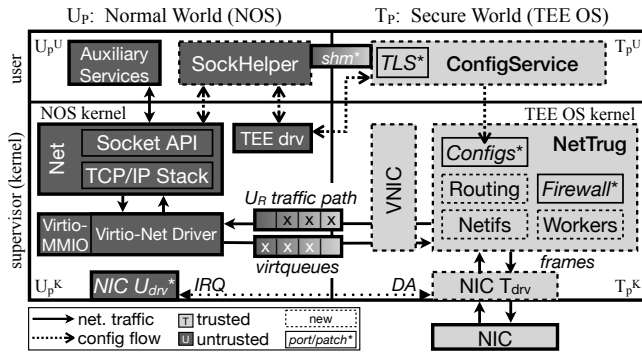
$U_P$: Normal World (NOS)

$T_P$: Secure World (TEE OS)

user

$U_P^U$

Auxiliary Services

SockHelper

shm*

TLS*

ConfigService

$T_P^U$

supervisor (kernel)

NOS kernel

Net

Socket API

TCP/IP Stack

TEE drv

VNIC

TEE OS kernel

Configs*

NetTrug

Routing

Firewall*

Netifs

Workers

$U_R$ traffic path

x x x

x x x

Virtio-MMIO

Virtio-Net Driver

virtqueues

frames

$U_P^K$

NIC $U_{drv}$*

IRQ

DA

NIC $T_{drv}$

$T_P^K$

net. traffic

config flow

T trusted

U untrusted

new

port/patch*

NIC